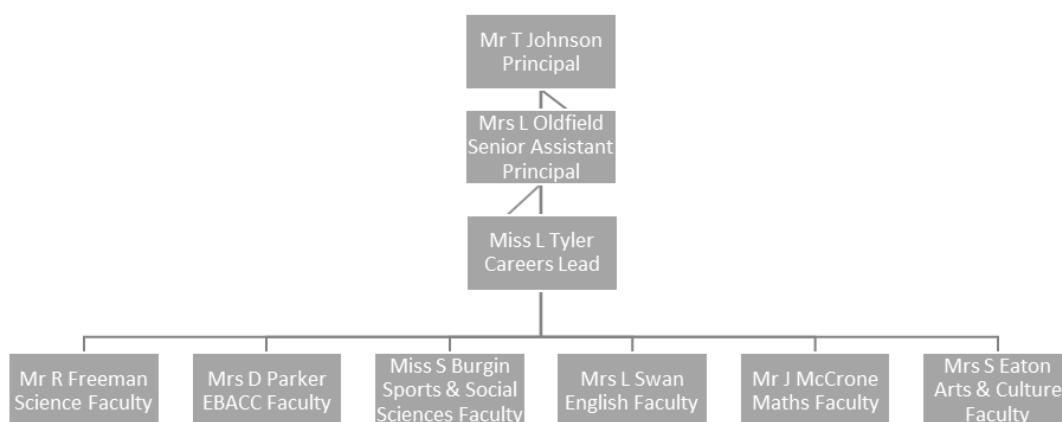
Mr T Johnson
Principal

Mrs L Oldfield
Senior Assistant
Principal

Miss L Tyler
Careers Lead

Mr R Freeman
Science Faculty

Mrs D Parker
EBACC Faculty

Miss S Burgin
Sports & Social
Sciences Faculty

Mrs L Swan
English Faculty

Mr J McCrone
Maths Faculty

Mrs S Eaton
Arts & Culture
Faculty